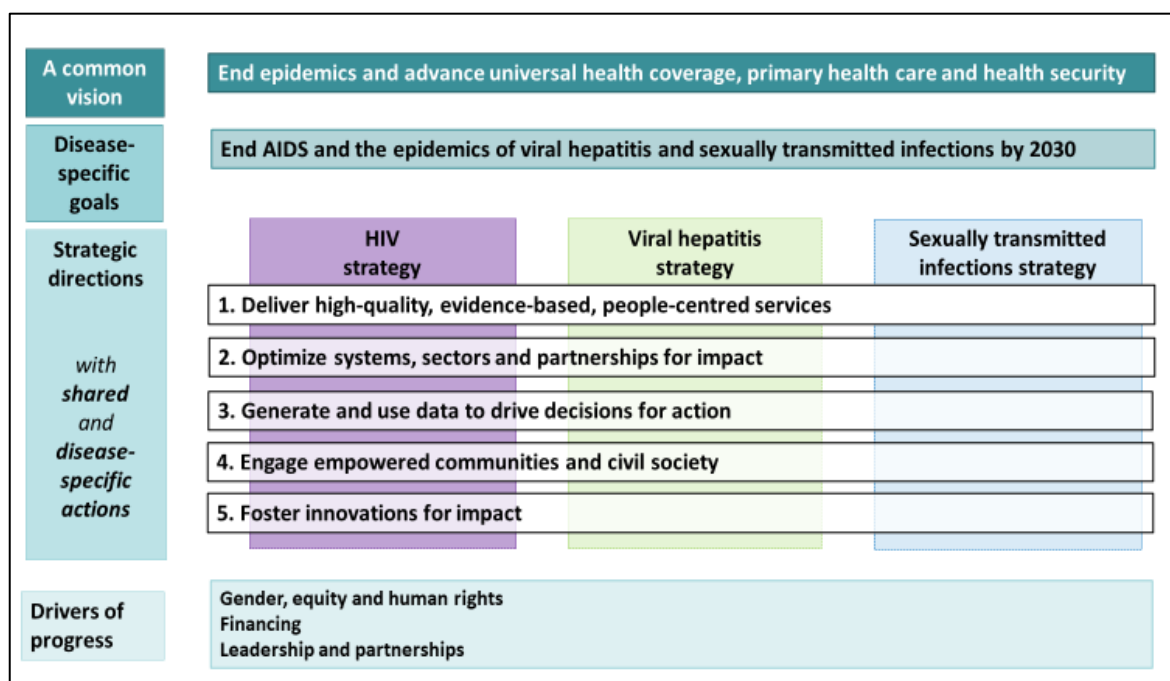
A common vision

End epidemics and advance universal health coverage, primary health care and health security

Disease-specific goals

End AIDS and the epidemics of viral hepatitis and sexually transmitted infections by 2030

Strategic directions

*with* ***shared*** *and* ***disease-specific actions***

HIV strategy

Viral hepatitis strategy

Sexually transmitted infections strategy

1. Deliver high-quality, evidence-based, people-centred services

2. Optimize systems, sectors and partnerships for impact

3. Generate and use data to drive decisions for action

4. Engage empowered communities and civil society

5. Foster innovations for impact

Drivers of progress

Gender, equity and human rights
Financing
Leadership and partnerships